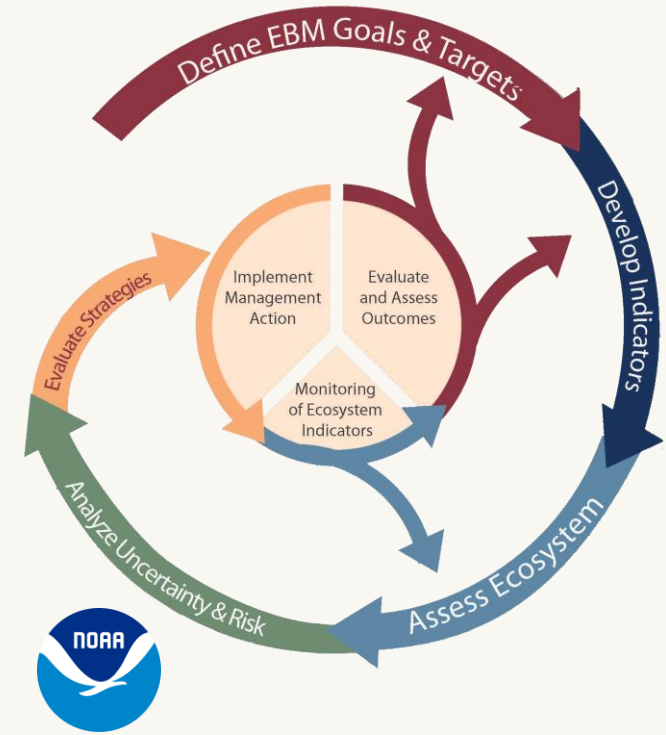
Define EBM Goals & Targets

Develop Indicators

Assess Ecosystem

Analyze Uncertainty & Risk

Evaluate Strategies

Implement Management Action

Evaluate and Assess Outcomes

Monitoring of Ecosystem Indicators

NOAA